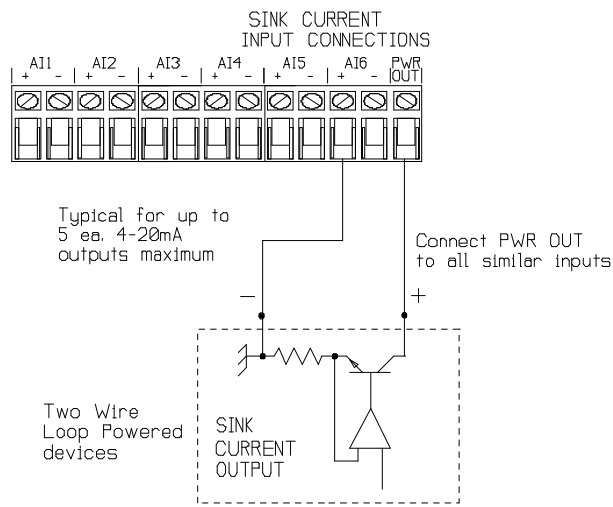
SINK CURRENT
INPUT CONNECTIONS

AI1
+ -
AI2
+ -
AI3
+ -
AI4
+ -
AI5
+ -
AI6
+ -
PWR
OUT

Typical for up to 5 ea. 4-20mA outputs maximum

Connect PWR OUT to all similar inputs

−

+

Two Wire Loop Powered devices

SINK CURRENT OUTPUT